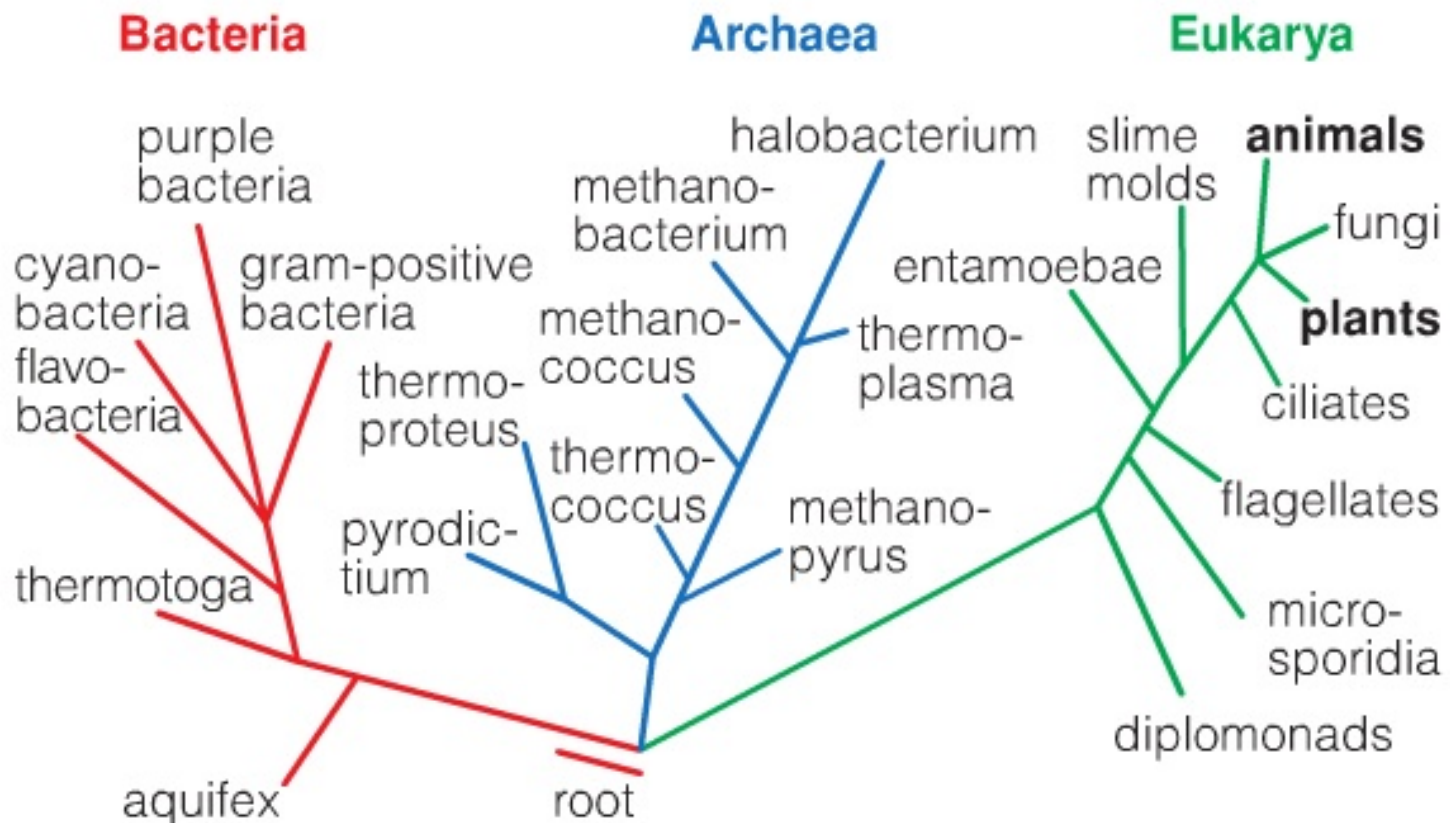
Bacteria

Archaea

Eukarya

purple bacteria

cyanobacteria

gram-positive bacteria

flavobacteria

thermotoga

aquifex

halobacterium

methanobacterium

methanococcus

thermoplasma

thermoproteus

thermococcus

pyrodictium

methanopyrus

root

slime molds

**animals**

fungi

entamoebae

**plants**

ciliates

flagellates

microsporidia

diplomonads